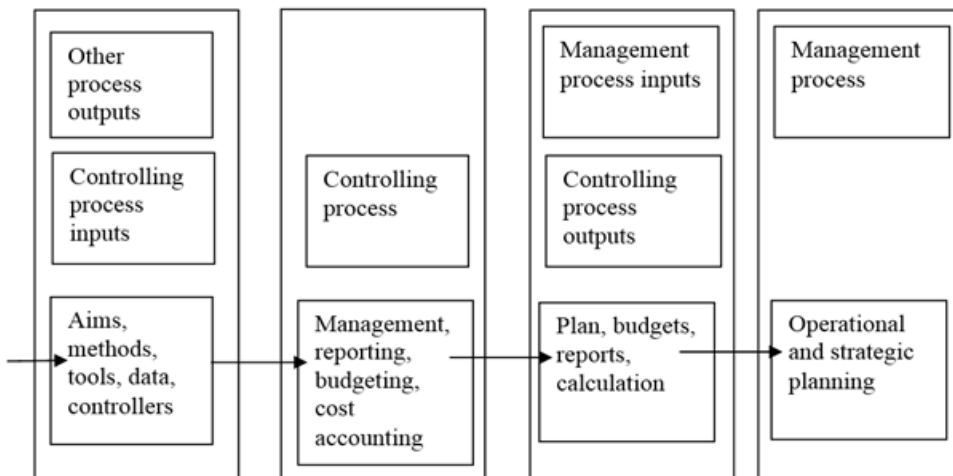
Other process outputs

Controlling process inputs

Aims, methods, tools, data, controllers

Controlling process

Management, reporting, budgeting, cost accounting

Management process inputs

Controlling process outputs

Plan, budgets, reports, calculation

Management process

Operational and strategic planning